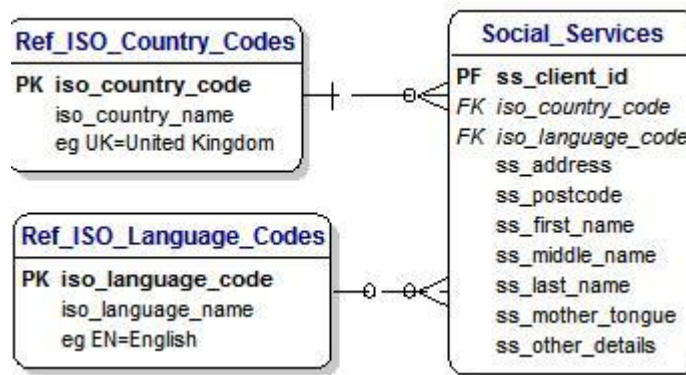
Ref_ISO_Country_Codes

PK iso_country_code
iso_country_name
eg UK=United Kingdom

Ref_ISO_Language_Codes

PK iso_language_code
iso_language_name
eg EN=English

Social_Services

PF ss_client_id
FK iso_country_code
FK iso_language_code
ss_address
ss_postcode
ss_first_name
ss_middle_name
ss_last_name
ss_mother_tongue
ss_other_details